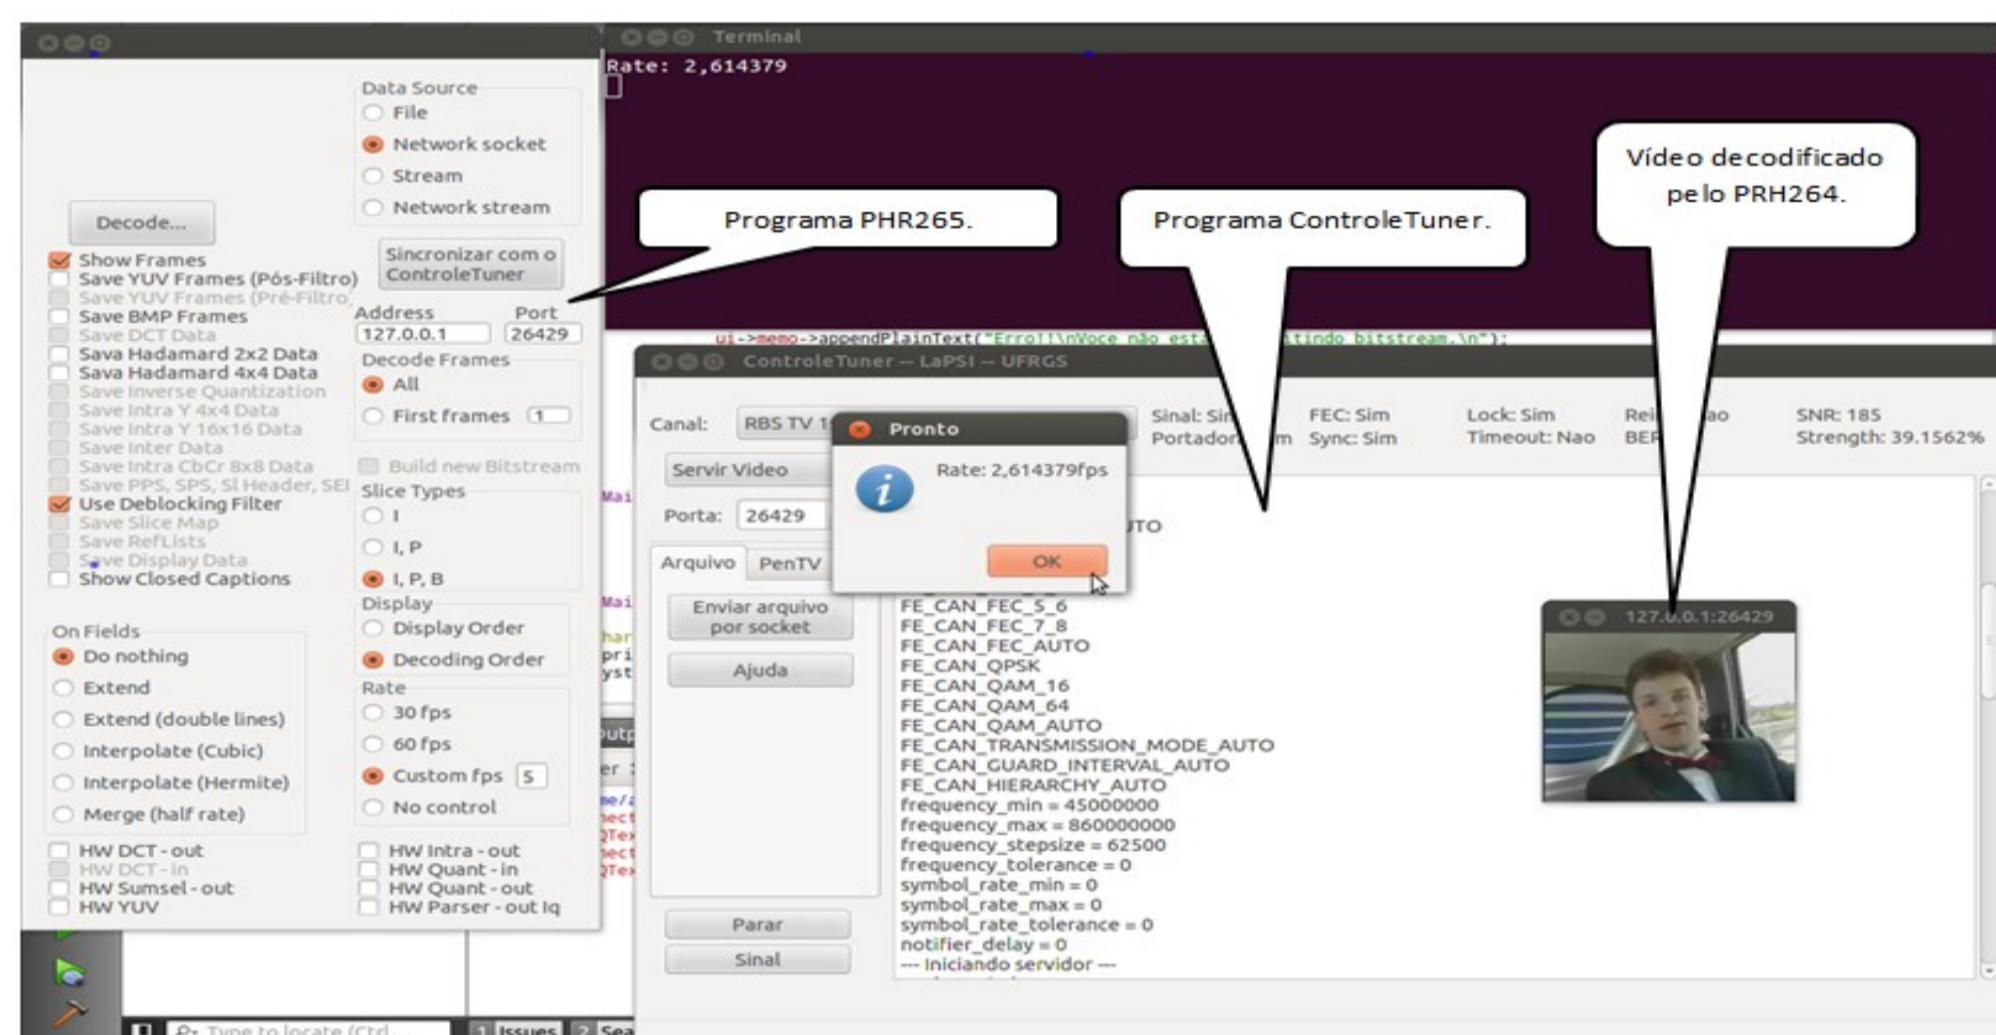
Data Source
File
Network socket
Stream
Network stream

Decode...

Show Frames
Save YUV Frames (Pós-Filtro)
Save YUV Frames (Pré-Filtro)
Save BMP Frames
Save DCT Data
Sava Hadamard 2x2 Data
Sava Hadamard 4x4 Data
Save Inverse Quantization
Save Intra Y 4x4 Data
Save Intra Y 16x16 Data
Save Inter Data
Save Intra CbCr 8x8 Data
Save PPS, SPS, Sl Header, SEI
Use Deblocking Filter
Save Slice Map
Save RefLists
Save Display Data
Show Closed Captions

Sincronizar com o ControleTuner
Address 127.0.0.1
Port 26429
Decode Frames
All
First frames 1
Build new Bitstream
Slice Types
I
I, P
I, P, B
Display
Display Order
Decoding Order
Rate
30 fps
60 fps
Custom fps 5
No control

On Fields
Do nothing
Extend
Extend (double lines)
Interpolate (Cubic)
Interpolate (Hermite)
Merge (half rate)

HW DCT - out
HW DCT - in
HW Sumsel - out
HW YUV
HW Intra - out
HW Quant - in
HW Quant - out
HW Parser - out Iq

Terminal
Rate: 2,614379

Programa PHR265.
Programa ControleTuner.
Vídeo decodificado pelo PRH264.

ui->memo->appendPlainText("Erro!!\nVoce não esta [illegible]tindo bitstream.\n");

ControleTuner -- LaPSI -- UFRGS
Canal: RBS TV 1
Sinal: Sim
Portador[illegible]m
FEC: Sim
Sync: Sim
Lock: Sim
Timeout: Nao
Rei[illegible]ao
BE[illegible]
SNR: 185
Strength: 39.1562%
Servir Video
Porta: 26429
Arquivo
PenTV
Enviar arquivo por socket
Ajuda
Parar
Sinal

Pronto
Rate: 2,614379fps
OK

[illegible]TO
FE_CAN_FEC_5_6
FE_CAN_FEC_7_8
FE_CAN_FEC_AUTO
FE_CAN_QPSK
FE_CAN_QAM_16
FE_CAN_QAM_64
FE_CAN_QAM_AUTO
FE_CAN_TRANSMISSION_MODE_AUTO
FE_CAN_GUARD_INTERVAL_AUTO
FE_CAN_HIERARCHY_AUTO
frequency_min = 45000000
frequency_max = 860000000
frequency_stepsize = 62500
frequency_tolerance = 0
symbol_rate_min = 0
symbol_rate_max = 0
symbol_rate_tolerance = 0
notifier_delay = 0
--- Iniciando servidor ---

127.0.0.1:26429

Type to locate (Ctrl...
1 Issues
2 Sea